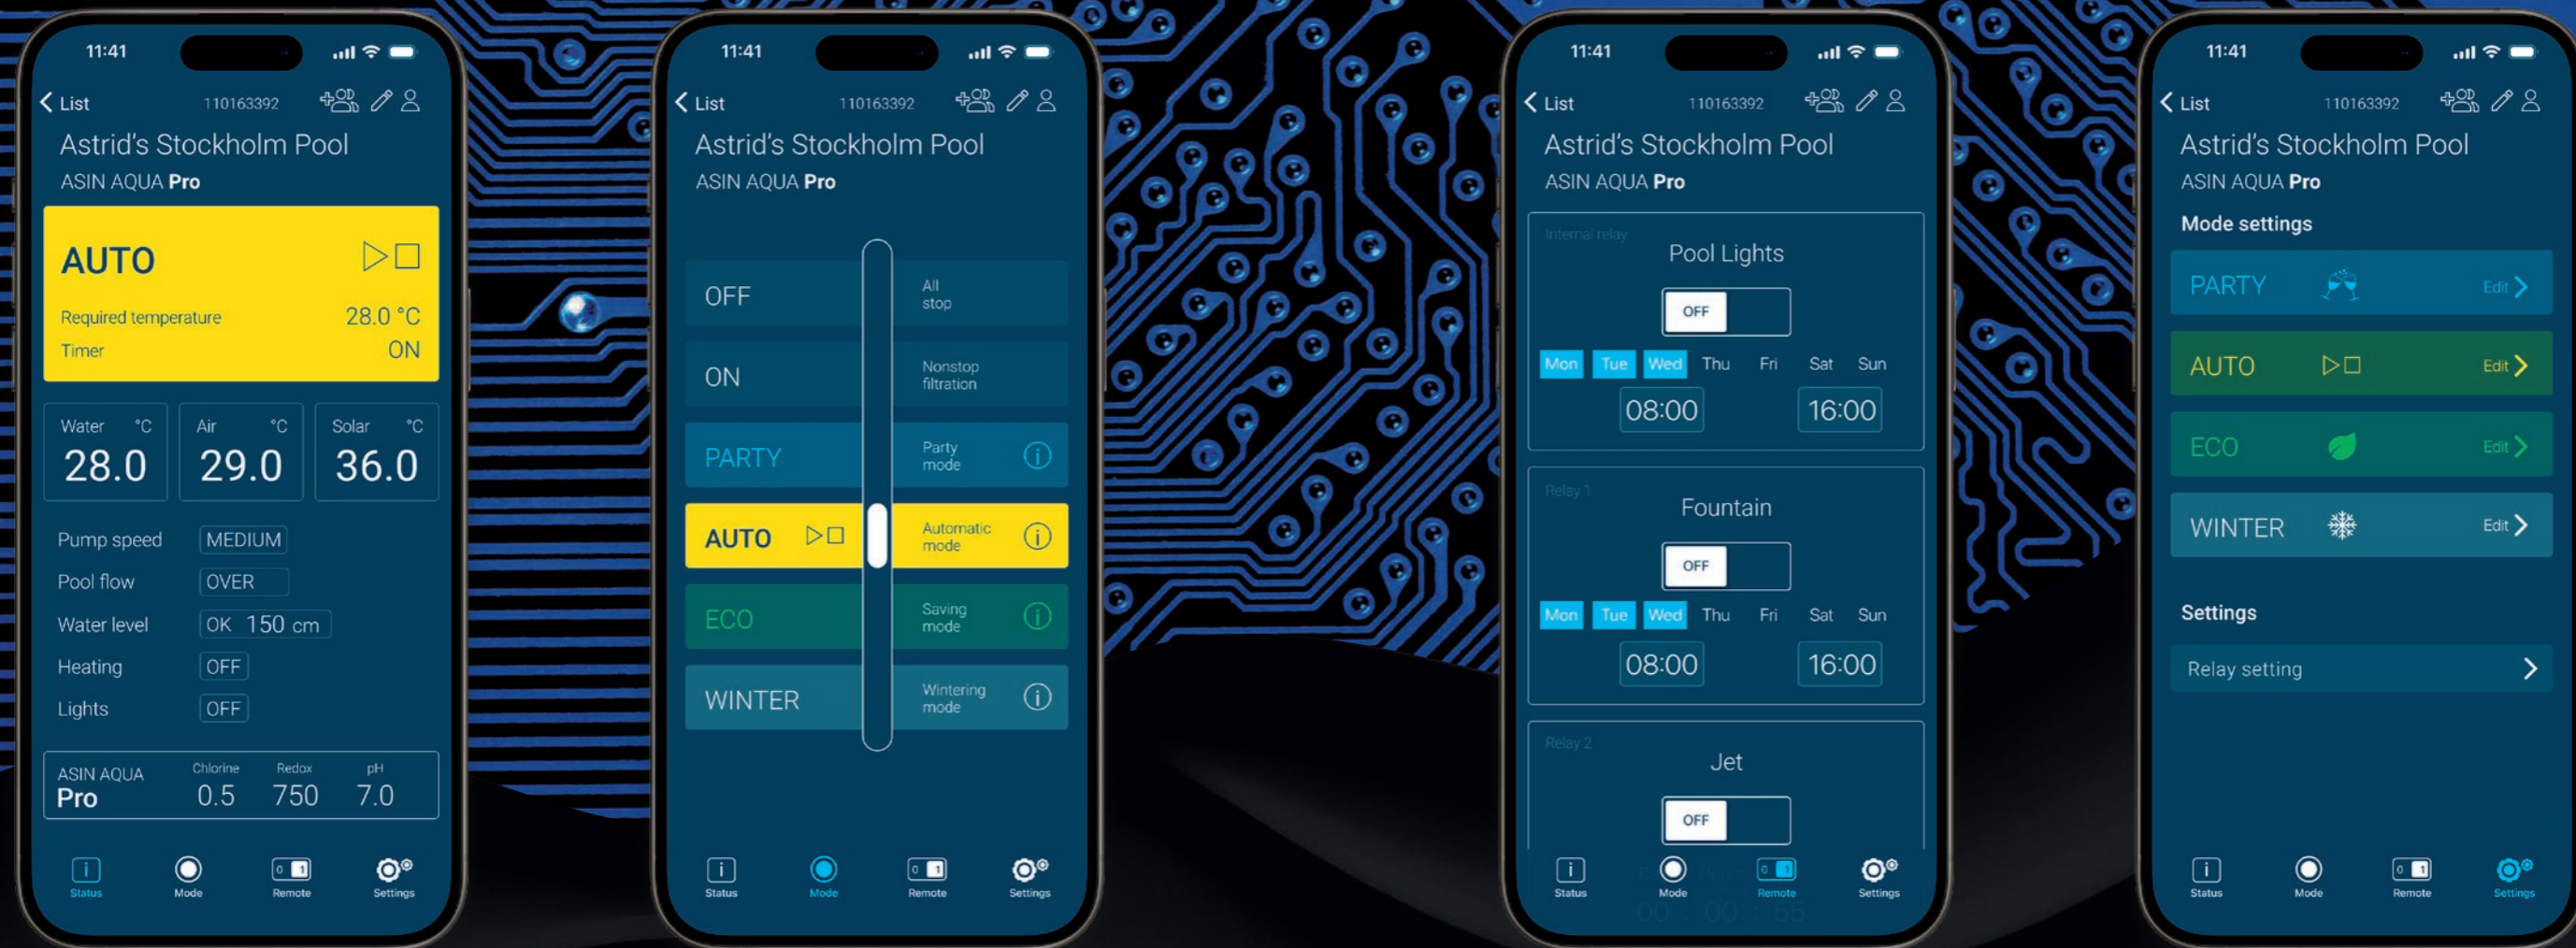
11:41

List 110163392

Astrid's Stockholm Pool
ASIN AQUA Pro

AUTO
Required temperature 28.0 °C
Timer ON

| Water °C | Air °C | Solar °C |
|---|---|---|
| 28.0 | 29.0 | 36.0 |

Pump speed MEDIUM
Pool flow OVER
Water level OK 150 cm
Heating OFF
Lights OFF

ASIN AQUA Pro
Chlorine 0.5
Redox 750
pH 7.0

Status Mode Remote Settings

11:41

List 110163392

Astrid's Stockholm Pool
ASIN AQUA Pro

OFF All stop
ON Nonstop filtration
PARTY Party mode
AUTO Automatic mode
ECO Saving mode
WINTER Wintering mode

Status Mode Remote Settings

11:41

List 110163392

Astrid's Stockholm Pool
ASIN AQUA Pro

Internal relay
Pool Lights
OFF
Mon Tue Wed Thu Fri Sat Sun
08:00 16:00

Relay 1
Fountain
OFF
Mon Tue Wed Thu Fri Sat Sun
08:00 16:00

Relay 2
Jet
OFF

Status Mode Remote Settings

11:41

List 110163392

Astrid's Stockholm Pool
ASIN AQUA Pro

Mode settings
PARTY Edit
AUTO Edit
ECO Edit
WINTER Edit

Settings
Relay setting

Status Mode Remote Settings